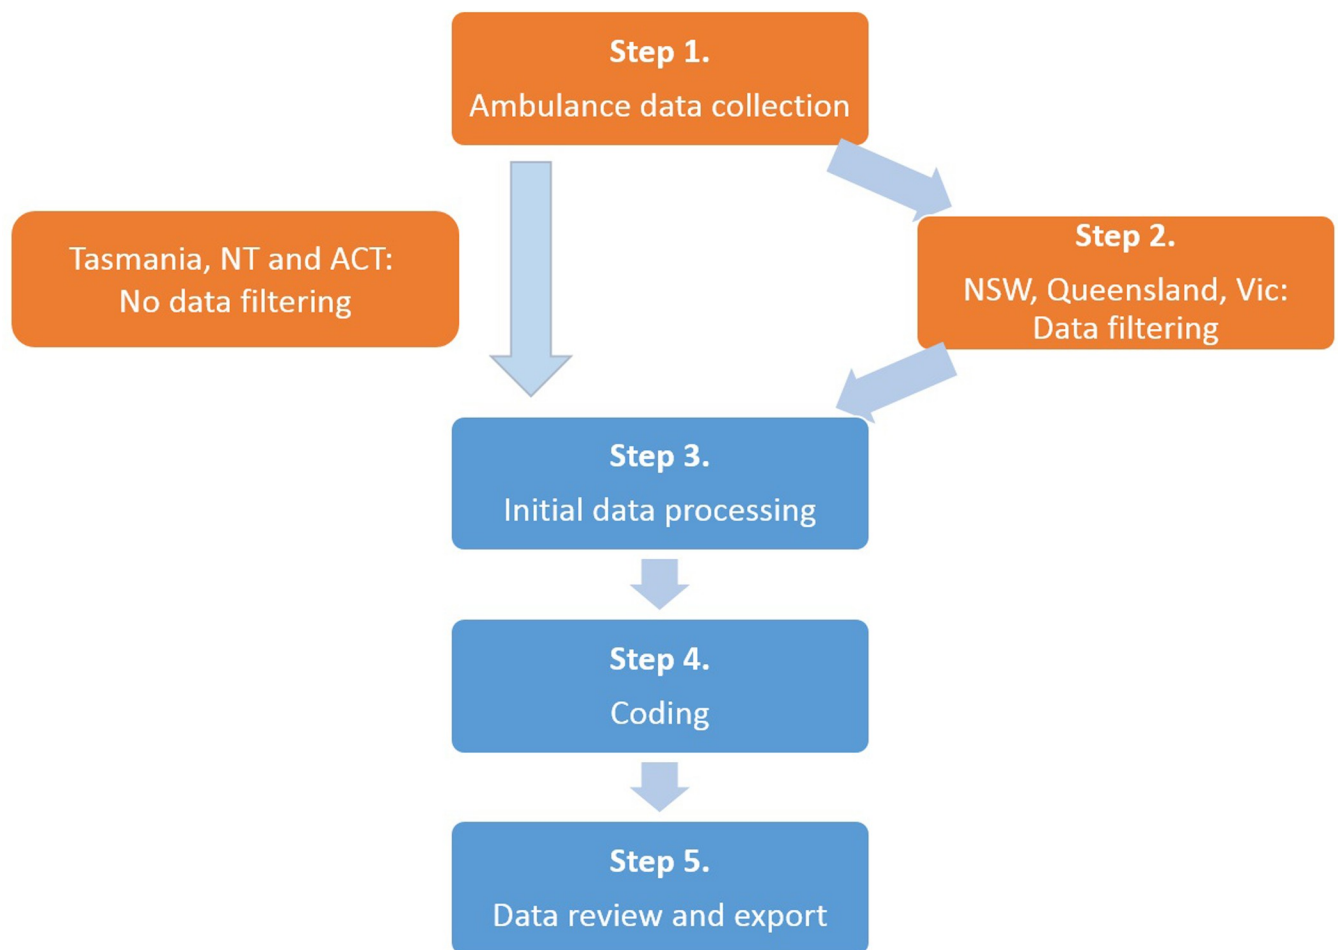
Step 1.
Ambulance data collection

Tasmania, NT and ACT:
No data filtering

Step 2.
NSW, Queensland, Vic:
Data filtering

Step 3.
Initial data processing

Step 4.
Coding

Step 5.
Data review and export